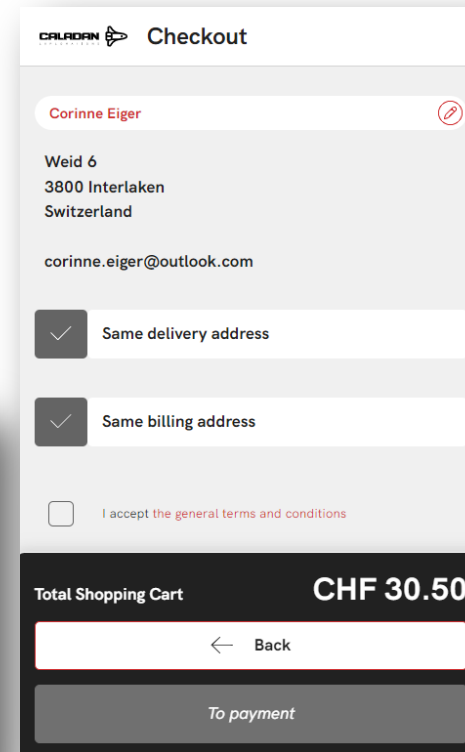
CALADAN

Checkout

Corinne Eiger

Weid 6
3800 Interlaken
Switzerland

corinne.eiger@outlook.com

Same delivery address

Same billing address

I accept the general terms and conditions

Total Shopping Cart

CHF 30.50

Back

To payment